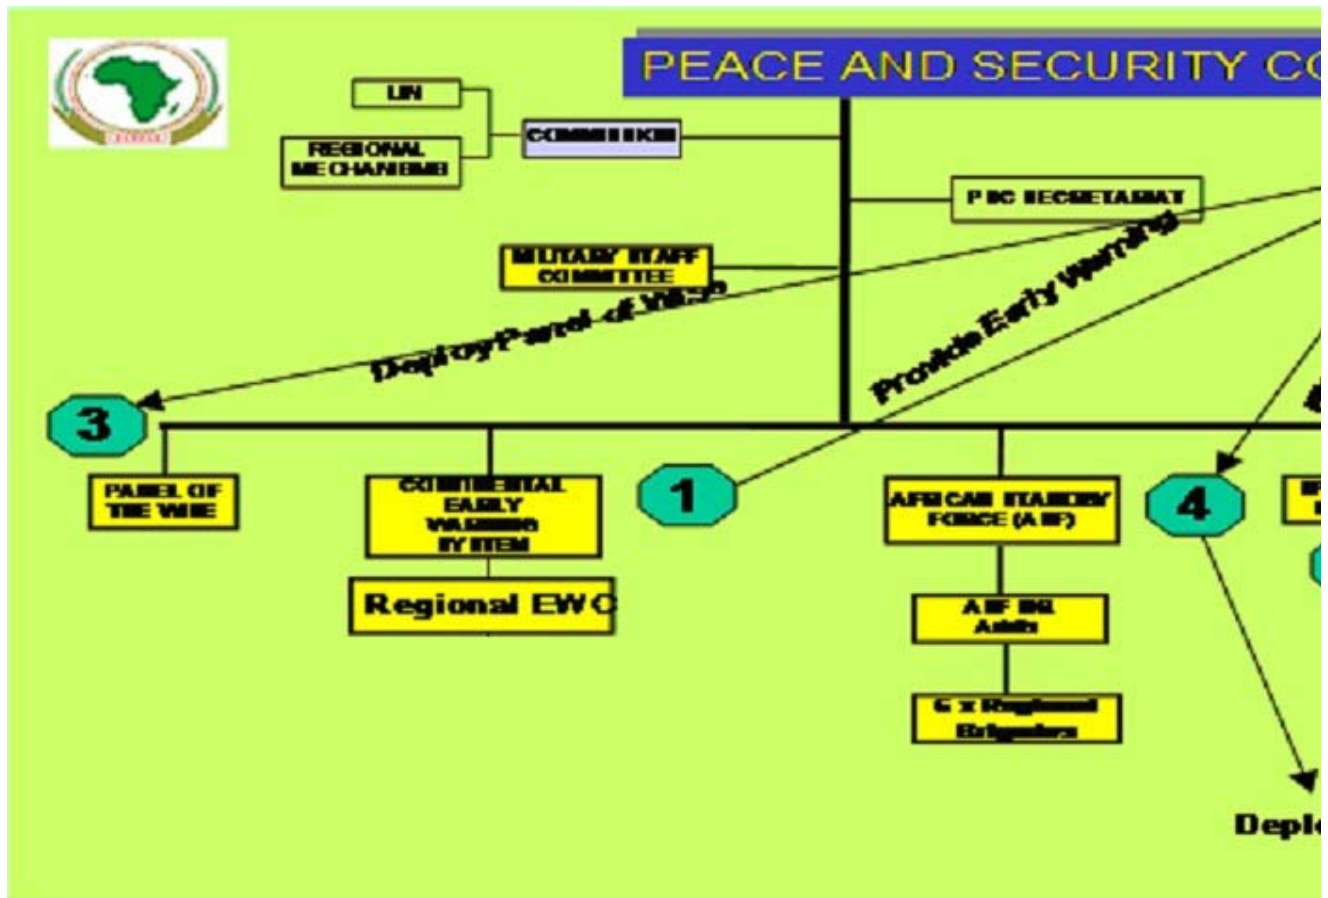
PEACE AND SECURITY CO

UN

REGIONAL MECHANISMS

COMMISSION

PSC SECRETARIAT

MILITARY STAFF COMMITTEE

Deploy Panel of Wise

Provide Early Warning

3

PANEL OF THE WISE

CONTINENTAL EARLY WARNING SYSTEM

Regional EWC

1

AFRICAN STANDBY FORCE (ASF)

ASF HQ Admin

5 x Regional Brigades

4

Deplo